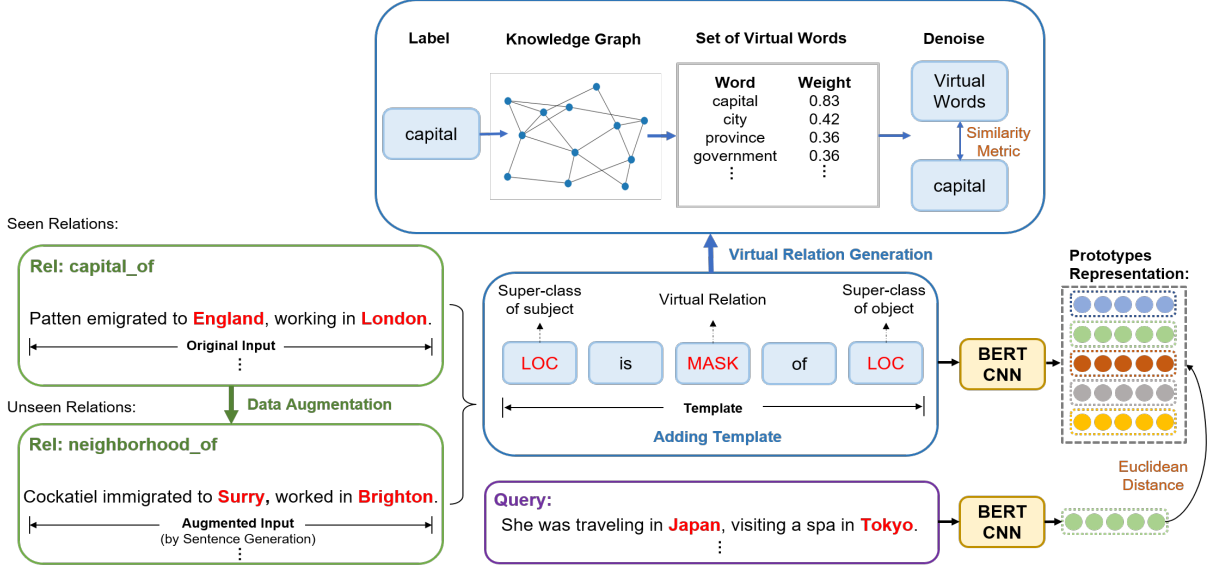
Label

Knowledge Graph

Set of Virtual Words

Denoise

capital

| Word | Weight |
|---|---|
| capital | 0.83 |
| city | 0.42 |
| province | 0.36 |
| government | 0.36 |
| ⋮ | ⋮ |

Virtual Words

Similarity Metric

capital

Seen Relations:

Rel: capital_of

Patten emigrated to England, working in London.

Original Input

⋮

Data Augmentation

Unseen Relations:

Rel: neighborhood_of

Cockatiel immigrated to Surry, worked in Brighton.

Augmented Input (by Sentence Generation)

⋮

Virtual Relation Generation

Super-class of subject

Virtual Relation

Super-class of object

LOC is MASK of LOC

Template

Adding Template

BERT CNN

Prototypes Representation:

Euclidean Distance

Query:

She was traveling in Japan, visiting a spa in Tokyo.

⋮

BERT CNN